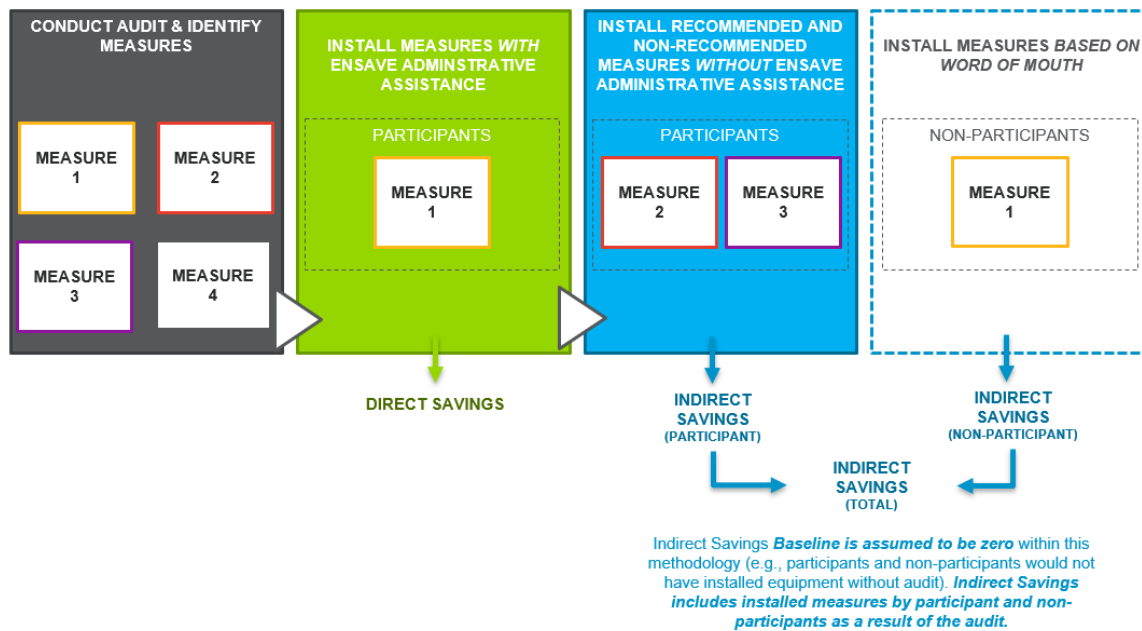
CONDUCT AUDIT & IDENTIFY MEASURES

MEASURE 1

MEASURE 2

MEASURE 3

MEASURE 4

INSTALL MEASURES WITH ENSAVE ADMINSTRATIVE ASSISTANCE

PARTICIPANTS

MEASURE 1

INSTALL RECOMMENDED AND NON-RECOMMENDED MEASURES WITHOUT ENSAVE ADMINISTRATIVE ASSISTANCE

PARTICIPANTS

MEASURE 2

MEASURE 3

INSTALL MEASURES BASED ON WORD OF MOUTH

NON-PARTICIPANTS

MEASURE 1

DIRECT SAVINGS

INDIRECT SAVINGS (PARTICIPANT)

INDIRECT SAVINGS (NON-PARTICIPANT)

INDIRECT SAVINGS (TOTAL)

Indirect Savings Baseline is assumed to be zero within this methodology (e.g., participants and non-participants would not have installed equipment without audit). Indirect Savings includes installed measures by participant and non-participants as a result of the audit.